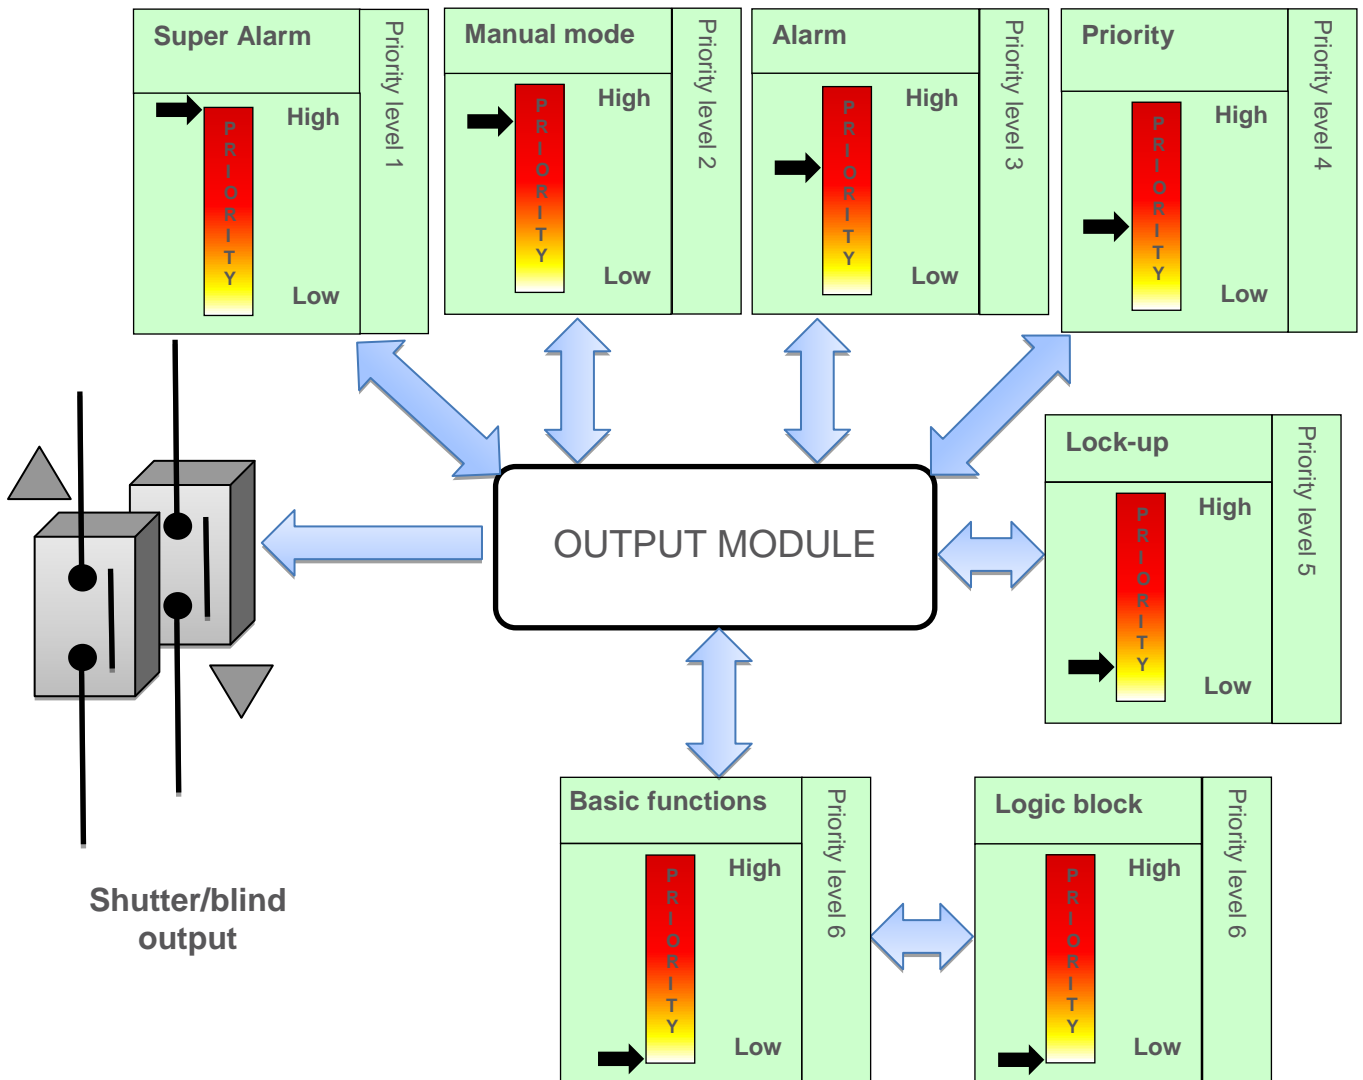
Super Alarm
PRIORITY
High
Low
Priority level 1

Manual mode
PRIORITY
High
Low
Priority level 2

Alarm
PRIORITY
High
Low
Priority level 3

Priority
PRIORITY
High
Low
Priority level 4

Lock-up
PRIORITY
High
Low
Priority level 5

OUTPUT MODULE

Shutter/blind output

Basic functions
PRIORITY
High
Low
Priority level 6

Logic block
PRIORITY
High
Low
Priority level 6